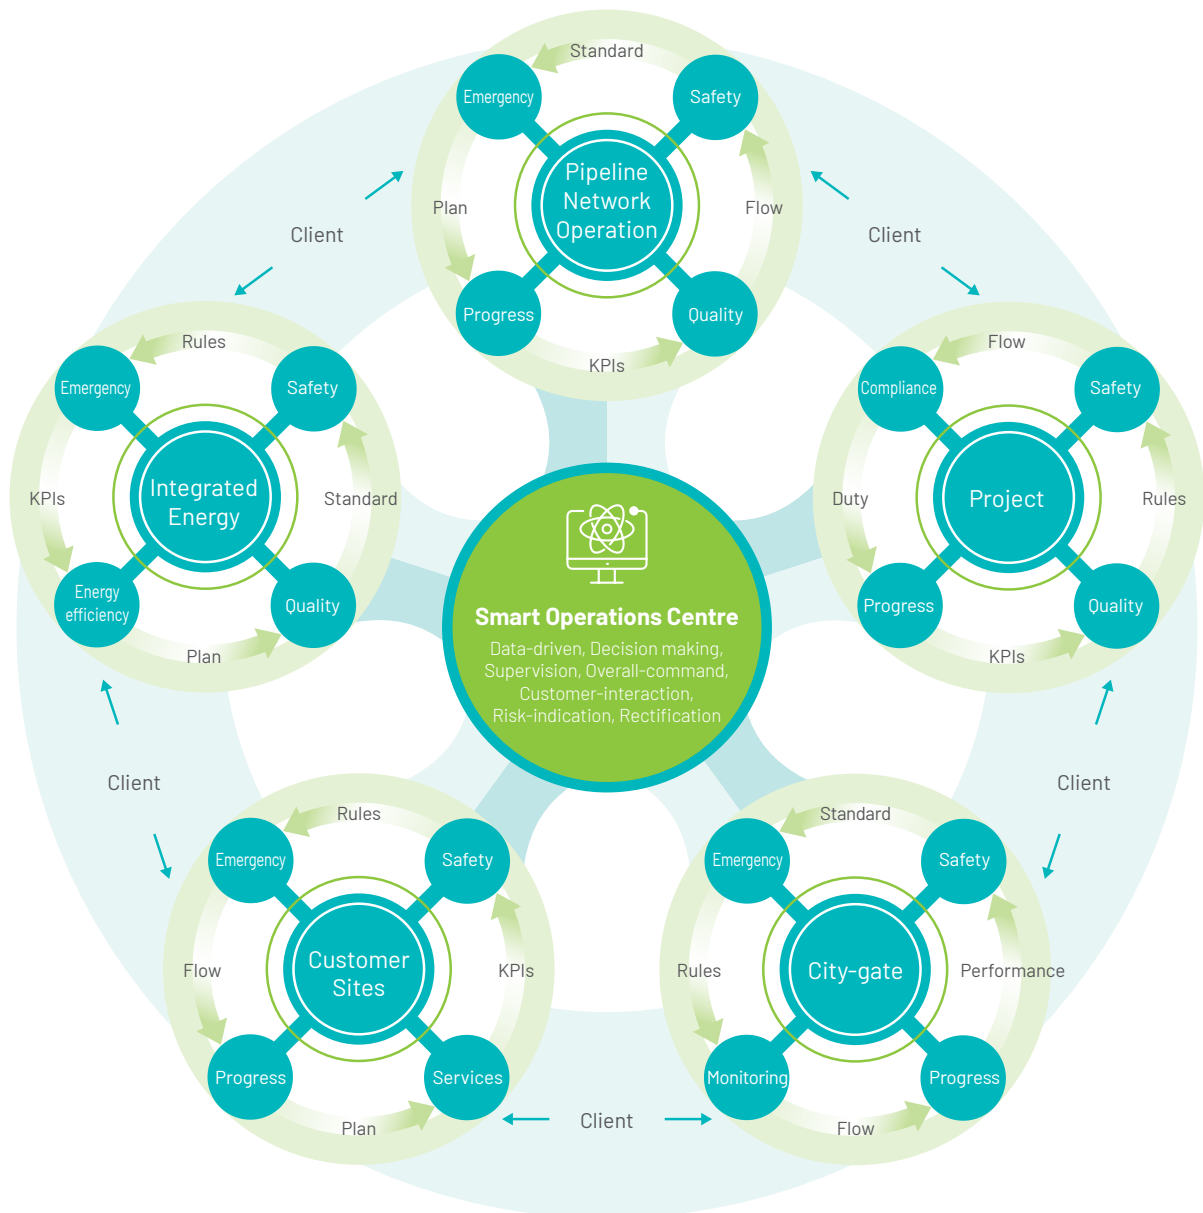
Standard
Emergency
Safety
Pipeline Network Operation
Plan
Flow
Progress
Quality
KPIs

Client
Client

Rules
Emergency
Safety
Integrated Energy
KPIs
Standard
Energy efficiency
Quality
Plan

Flow
Compliance
Safety
Project
Duty
Rules
Progress
Quality
KPIs

Smart Operations Centre
Data-driven, Decision making, Supervision, Overall-command, Customer-interaction, Risk-indication, Rectification

Client
Client

Rules
Emergency
Safety
Customer Sites
Flow
KPIs
Progress
Services
Plan

Standard
Emergency
Safety
City-gate
Rules
Performance
Monitoring
Progress
Flow

Client